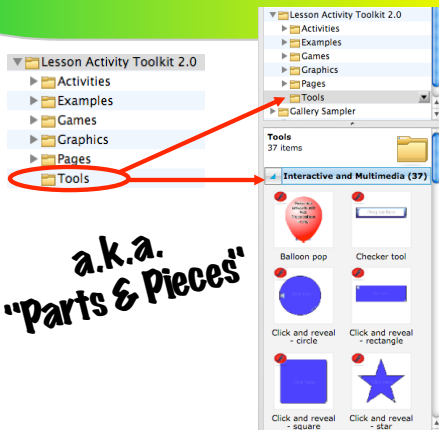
Lesson Activity Toolkit 2.0
Activities
Examples
Games
Graphics
Pages
Tools

a.k.a.
"Parts & Pieces"

Lesson Activity Toolkit 2.0
Activities
Examples
Games
Graphics
Pages
Tools
Gallery Sampler

Tools
37 items

Interactive and Multimedia (37)

Balloon pop
Checker tool
Click and reveal - circle
Click and reveal - rectangle
Click and reveal - square
Click and reveal - star